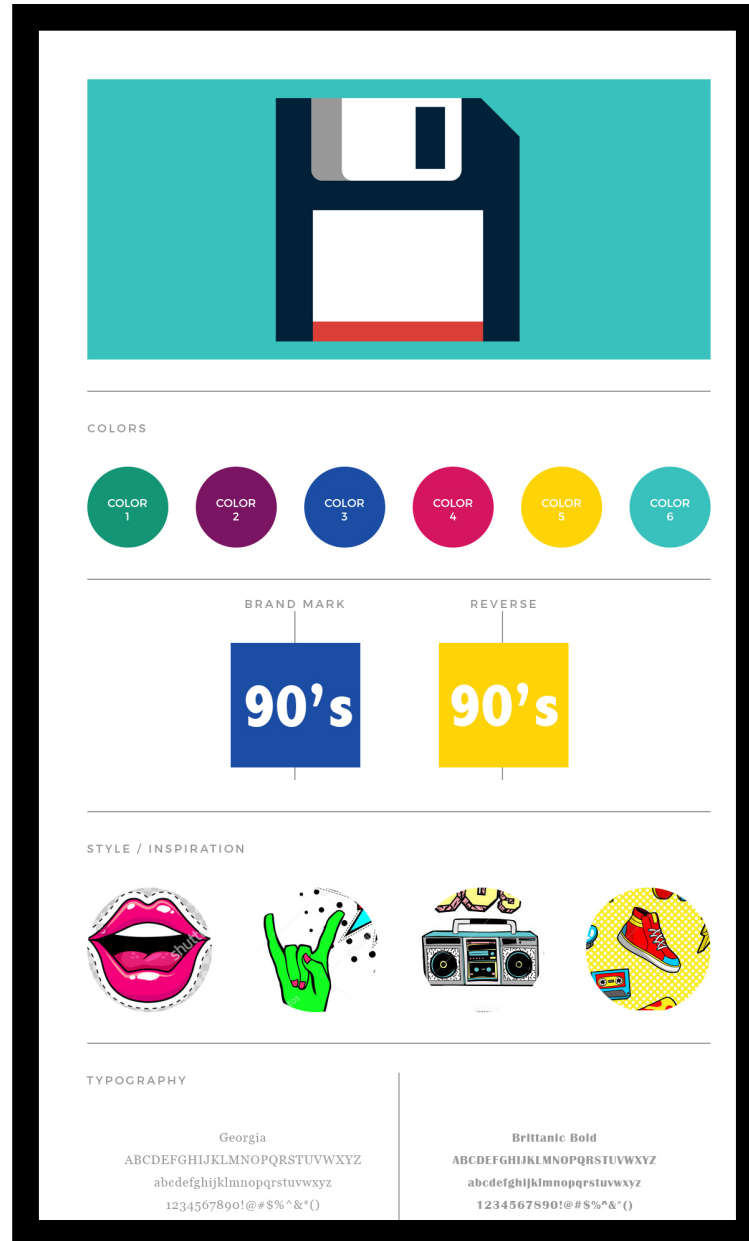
COLORS

COLOR 1

COLOR 2

COLOR 3

COLOR 4

COLOR 5

COLOR 6

BRAND MARK

90's

REVERSE

90's

STYLE / INSPIRATION

TYPOGRAPHY

Georgia
ABCDEFGHIJKLMNOPQRSTUVWXYZ
abcdefghijklmnopqrstuvwxyz
1234567890!@#$%^&*()

Brittanic Bold
ABCDEFGHIJKLMNOPQRSTUVWXYZ
abcdefghijklmnopqrstuvwxyz
1234567890!@#$%^&*()